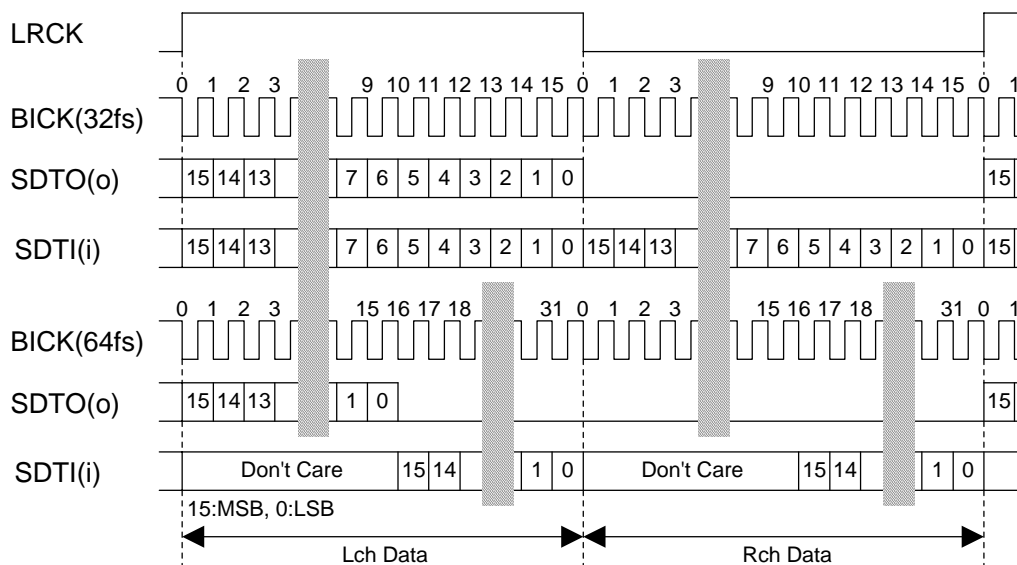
LRCK

0 1 2 3 9 10 11 12 13 14 15 0 1 2 3 9 10 11 12 13 14 15 0 1

BICK(32fs)

SDTO(o) 15 14 13 7 6 5 4 3 2 1 0 15

SDTI(i) 15 14 13 7 6 5 4 3 2 1 0 15 14 13 7 6 5 4 3 2 1 0 15

0 1 2 3 15 16 17 18 31 0 1 2 3 15 16 17 18 31 0 1

BICK(64fs)

SDTO(o) 15 14 13 1 0 15

SDTI(i) Don't Care 15 14 1 0 Don't Care 15 14 1 0

15:MSB, 0:LSB

Lch Data

Rch Data